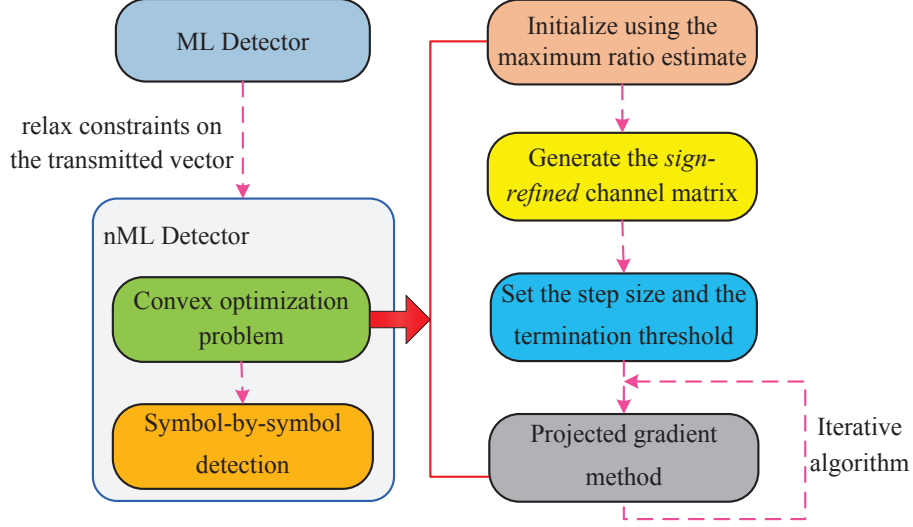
ML Detector

relax constraints on the transmitted vector

nML Detector

Convex optimization problem

Symbol-by-symbol detection

Initialize using the maximum ratio estimate

Generate the *sign-refined* channel matrix

Set the step size and the termination threshold

Projected gradient method

Iterative algorithm